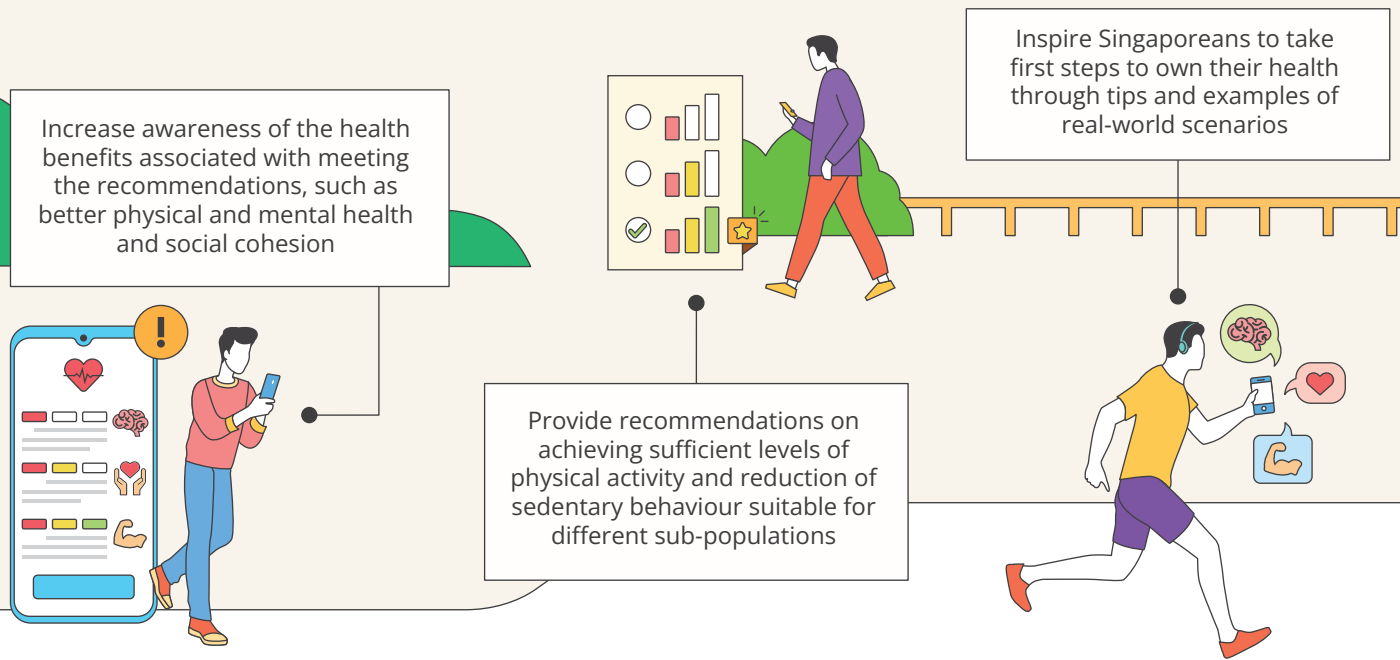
Increase awareness of the health benefits associated with meeting the recommendations, such as better physical and mental health and social cohesion

Provide recommendations on achieving sufficient levels of physical activity and reduction of sedentary behaviour suitable for different sub-populations

Inspire Singaporeans to take first steps to own their health through tips and examples of real-world scenarios